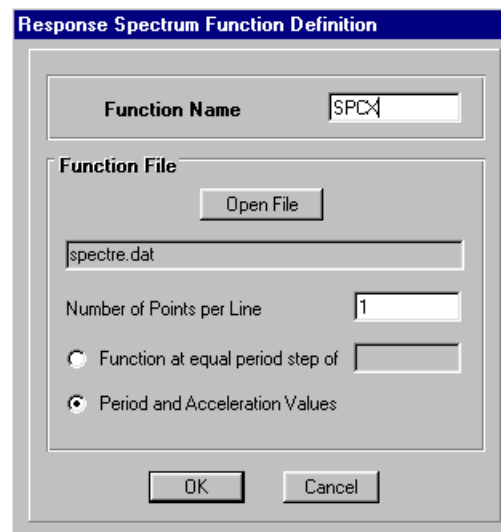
Response Spectrum Function Definition

Function Name
SPCX

Function File

Open File

spectre.dat

Number of Points per Line
1

Function at equal period step of

Period and Acceleration Values

OK
Cancel